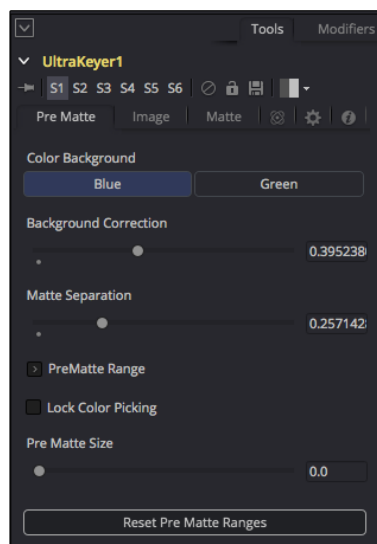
Tools Modifiers

UltraKeyer1

S1 S2 S3 S4 S5 S6

Pre Matte Image Matte

Color Background

Blue Green

Background Correction

0.395238

Matte Separation

0.257142

PreMatte Range

Lock Color Picking

Pre Matte Size

0.0

Reset Pre Matte Ranges